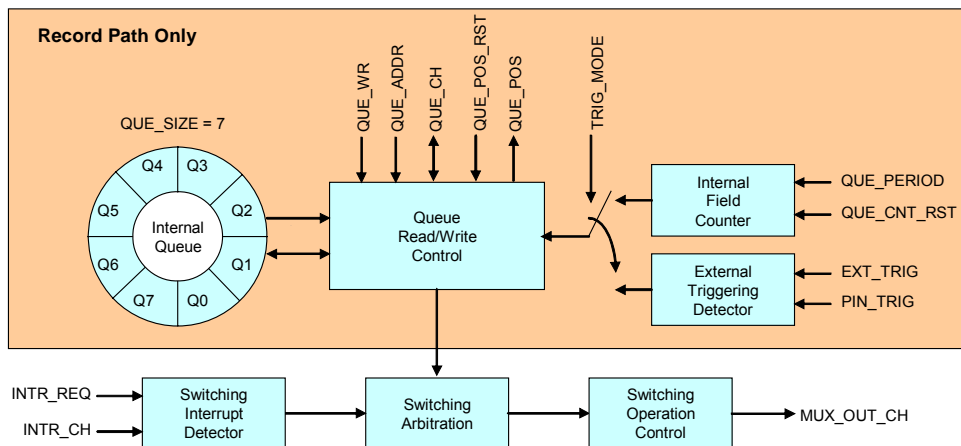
Record Path Only

QUE_SIZE = 7

Q4
Q3
Q5
Q2
Internal Queue
Q6
Q1
Q7
Q0

QUE_WR
QUE_ADDR
QUE_CH
QUE_POS_RST
QUE_POS
TRIG_MODE

Queue Read/Write Control

Internal Field Counter
QUE_PERIOD
QUE_CNT_RST

External Triggering Detector
EXT_TRIG
PIN_TRIG

INTR_REQ
INTR_CH
Switching Interrupt Detector
Switching Arbitration
Switching Operation Control
MUX_OUT_CH